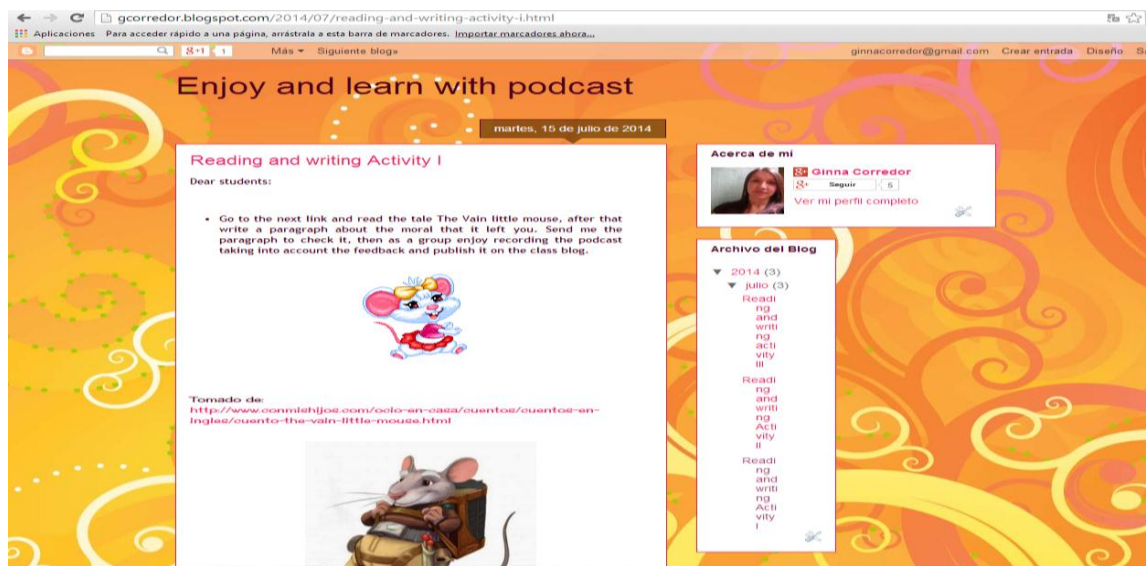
gcorredor.blogspot.com/2014/07/reading-and-writing-activity-i.html

Aplicaciones Para acceder rápido a una página, arrástrala a esta barra de marcadores. Importar marcadores ahora...

8+1 1 Más ▾ Siguiente blog»

ginnacorredor@gmail.com Crear entrada Diseño Sa

Enjoy and learn with podcast

martes, 15 de julio de 2014

Reading and writing Activity I

Dear students:

• Go to the next link and read the tale The Vain little mouse, after that write a paragraph about the moral that it left you. Send me the paragraph to check it, then as a group enjoy recording the podcast taking into account the feedback and publish it on the class blog.

Tomado de:
http://www.conmishijos.com/ocio-en-casa/cuentos/cuentos-en-ingles/cuento-the-vain-little-mouse.html

Acerca de mi

Ginna Corredor

Seguir 5

Ver mi perfil completo

Archivo del Blog

▼ 2014 (3)

▼ julio (3)

Reading and writing activity III

Reading and writing Activity II

Reading and writing Activity I